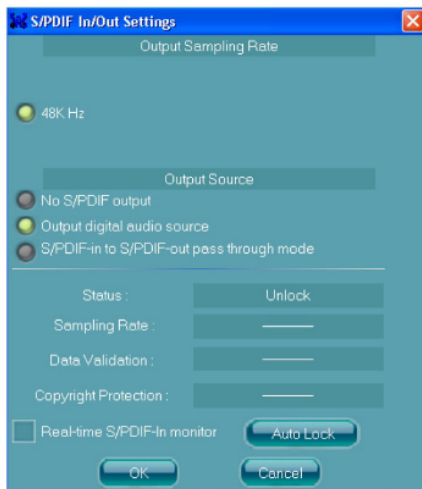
S/PDIF In/Out Settings

Output Sampling Rate

48K Hz

Output Source

No S/PDIF output

Output digital audio source

S/PDIF-in to S/PDIF-out pass through mode

| | |
|---|---|
| Status : | Unlock |
| Sampling Rate : | ——— |
| Data Validation : | ——— |
| Copyright Protection : | ——— |

Real-time S/PDIF-In monitor

Auto Lock

OK

Cancel